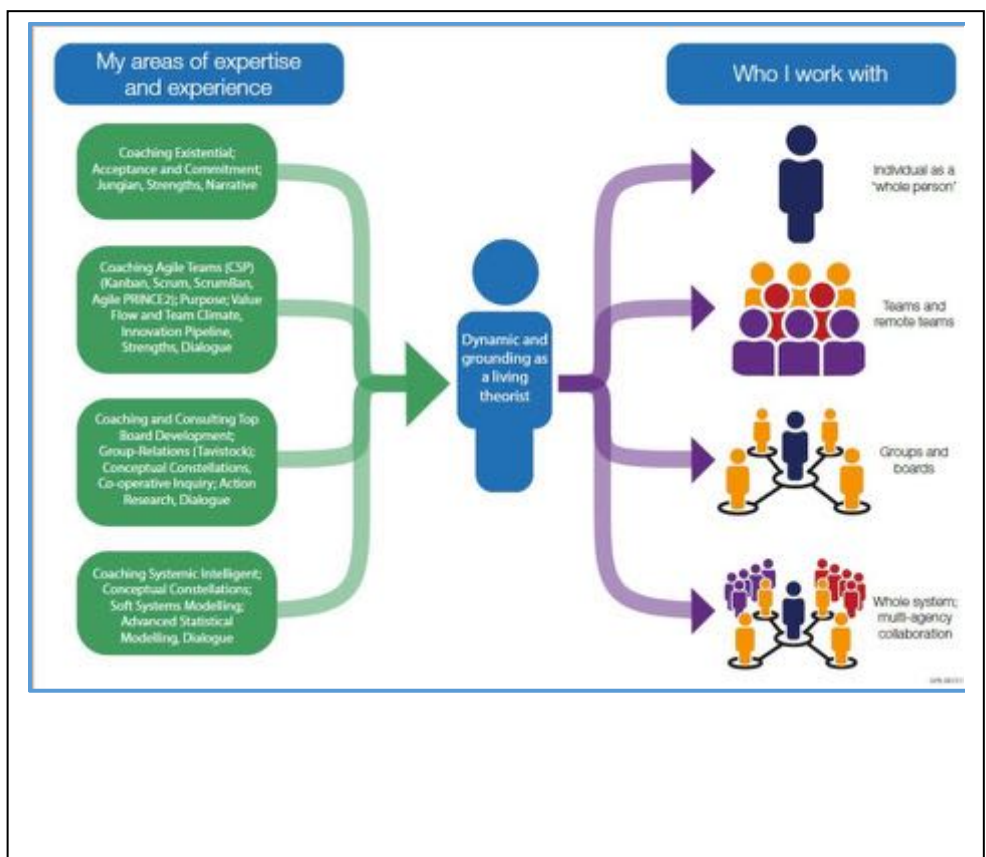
My areas of expertise and experience

Who I work with

Coaching Existential; Acceptance and Commitment; Jungian, Strengths, Narrative

Coaching Agile Teams (CSP) (Kanban, Scrum, ScrumBan, Agile PRINCE2); Purpose; Value Flow and Team Climate, Innovation Pipeline, Strengths, Dialogue

Coaching and Consulting Top Board Development; Group-Relations (Tavistock); Conceptual Constellations, Co-operative Inquiry; Action Research, Dialogue

Coaching Systemic Intelligent; Conceptual Constellations; Soft Systems Modelling; Advanced Statistical Modelling, Dialogue

Dynamic and grounding as a living theorist

Individual as a 'whole person'

Teams and remote teams

Groups and boards

Whole system; multi-agency collaboration

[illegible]